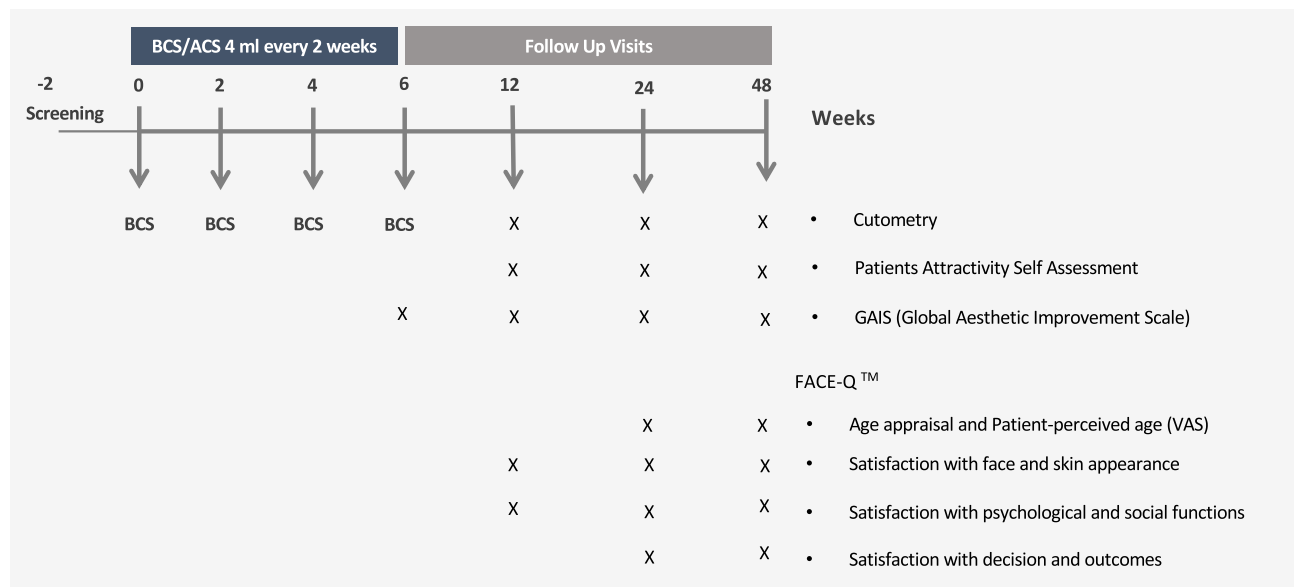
BCS/ACS 4 ml every 2 weeks

Follow Up Visits

-2 Screening

0 2 4 6 12 24 48

Weeks

| 0 | 2 | 4 | 6 | 12 | 24 | 48 | |
|---|---|---|---|---|---|---|---|
| BCS | BCS | BCS | BCS | X | X | X | • Cutometry |
| | | | | X | X | X | • Patients Attractivity Self Assessment |
| | | | X | X | X | X | • GAIS (Global Aesthetic Improvement Scale) |

FACE-Q ™

| 12 | 24 | 48 | |
|---|---|---|---|
| | X | X | • Age appraisal and Patient-perceived age (VAS) |
| X | X | X | • Satisfaction with face and skin appearance |
| X | X | X | • Satisfaction with psychological and social functions |
| | X | X | • Satisfaction with decision and outcomes |